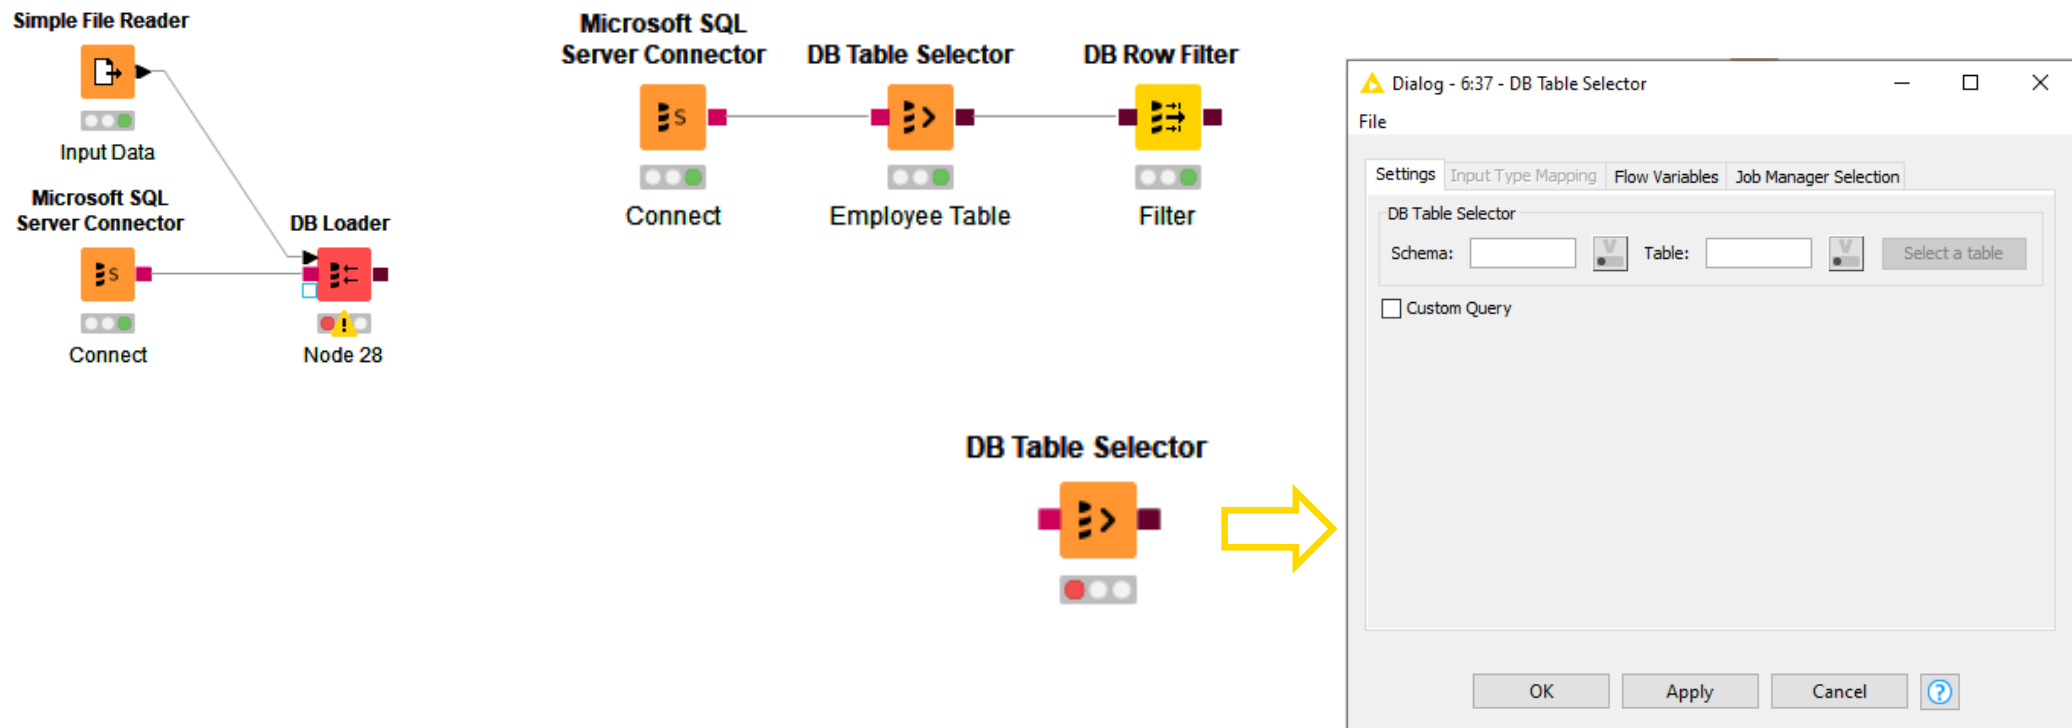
Simple File Reader

Input Data

Microsoft SQL Server Connector

Connect

DB Loader

Node 28

Microsoft SQL Server Connector

Connect

DB Table Selector

Employee Table

DB Row Filter

Filter

DB Table Selector

Dialog - 6:37 - DB Table Selector

File

Settings | Input Type Mapping | Flow Variables | Job Manager Selection

DB Table Selector

Schema: Table: Select a table

Custom Query

OK Apply Cancel ?